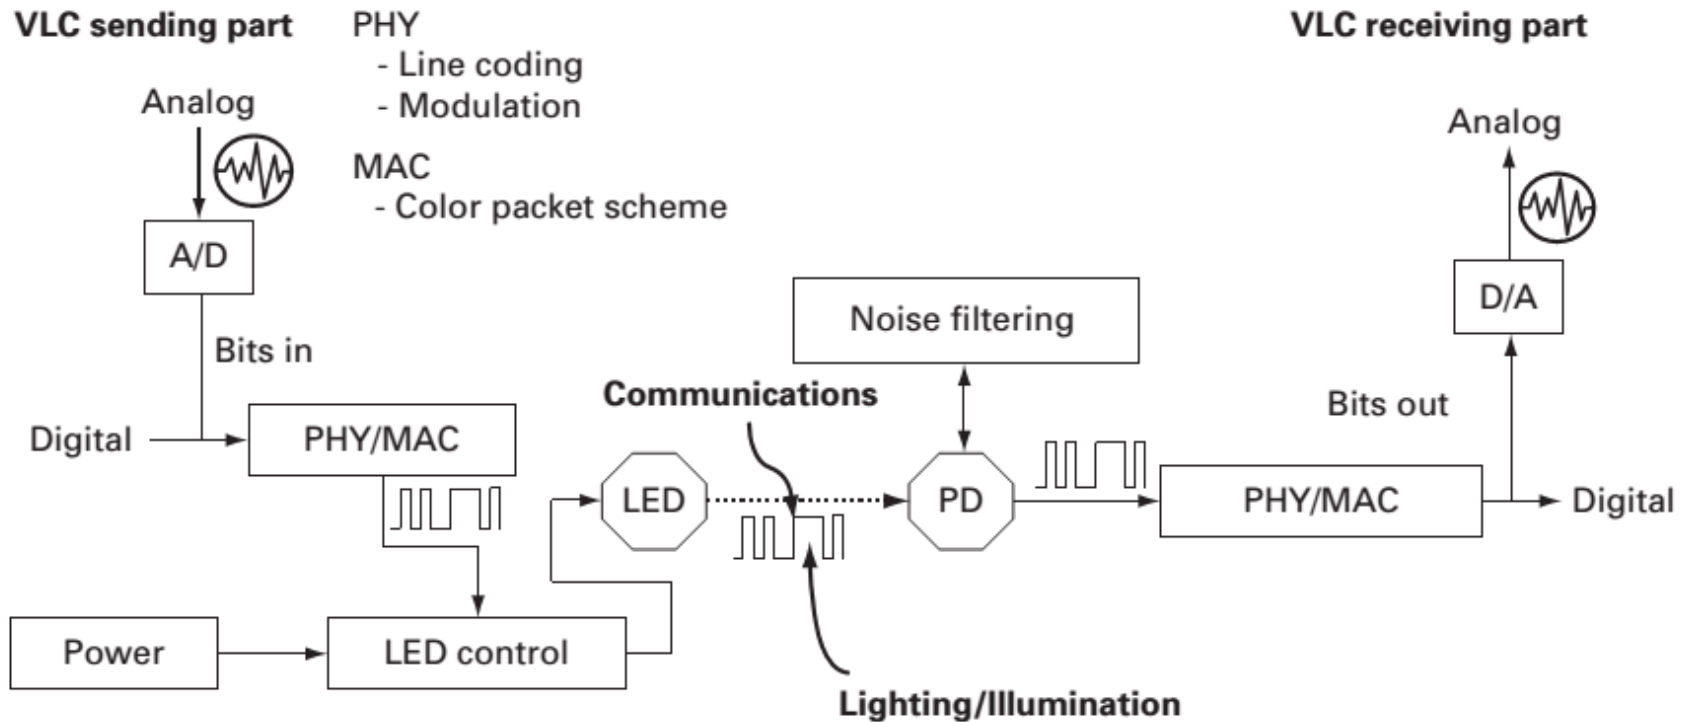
VLC sending part

PHY
- Line coding
- Modulation

MAC
- Color packet scheme

VLC receiving part

Analog

A/D

Bits in

Digital

PHY/MAC

Power

LED control

LED

Communications

Lighting/Illumination

Noise filtering

PD

Bits out

PHY/MAC

Digital

D/A

Analog